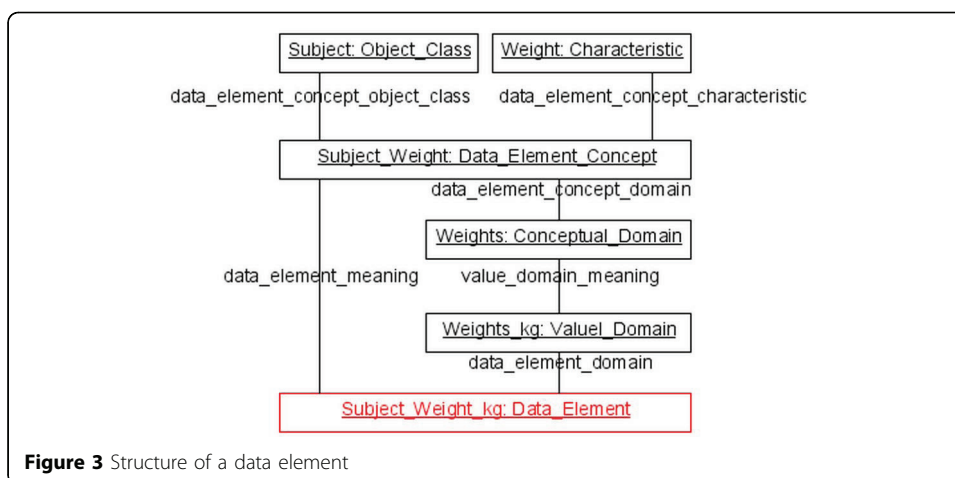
Subject: Object_Class

Weight: Characteristic

data_element_concept_object_class

data_element_concept_characteristic

Subject_Weight: Data_Element_Concept

data_element_concept_domain

Weights: Conceptual_Domain

data_element_meaning

value_domain_meaning

Weights_kg: Valuel_Domain

data_element_domain

Subject_Weight_kg: Data_Element

**Figure 3** Structure of a data element